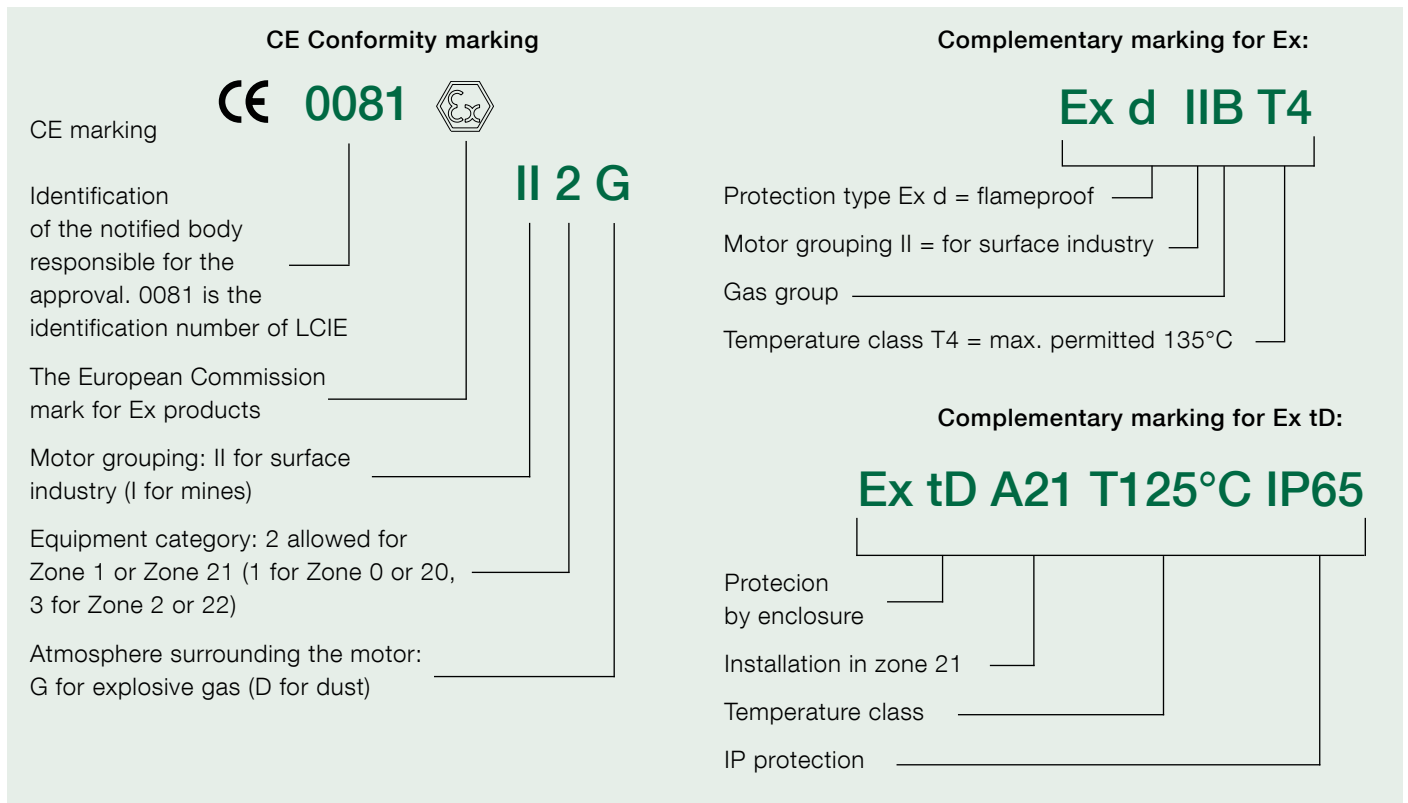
CE Conformity marking

CE 0081 Ex

II 2 G

CE marking

Identification of the notified body responsible for the approval. 0081 is the identification number of LCIE

The European Commission mark for Ex products

Motor grouping: II for surface industry (I for mines)

Equipment category: 2 allowed for Zone 1 or Zone 21 (1 for Zone 0 or 20, 3 for Zone 2 or 22)

Atmosphere surrounding the motor: G for explosive gas (D for dust)

Complementary marking for Ex:

Ex d IIB T4

Protection type Ex d = flameproof

Motor grouping II = for surface industry

Gas group

Temperature class T4 = max. permitted 135°C

Complementary marking for Ex tD:

Ex tD A21 T125°C IP65

Protecion by enclosure

Installation in zone 21

Temperature class

IP protection